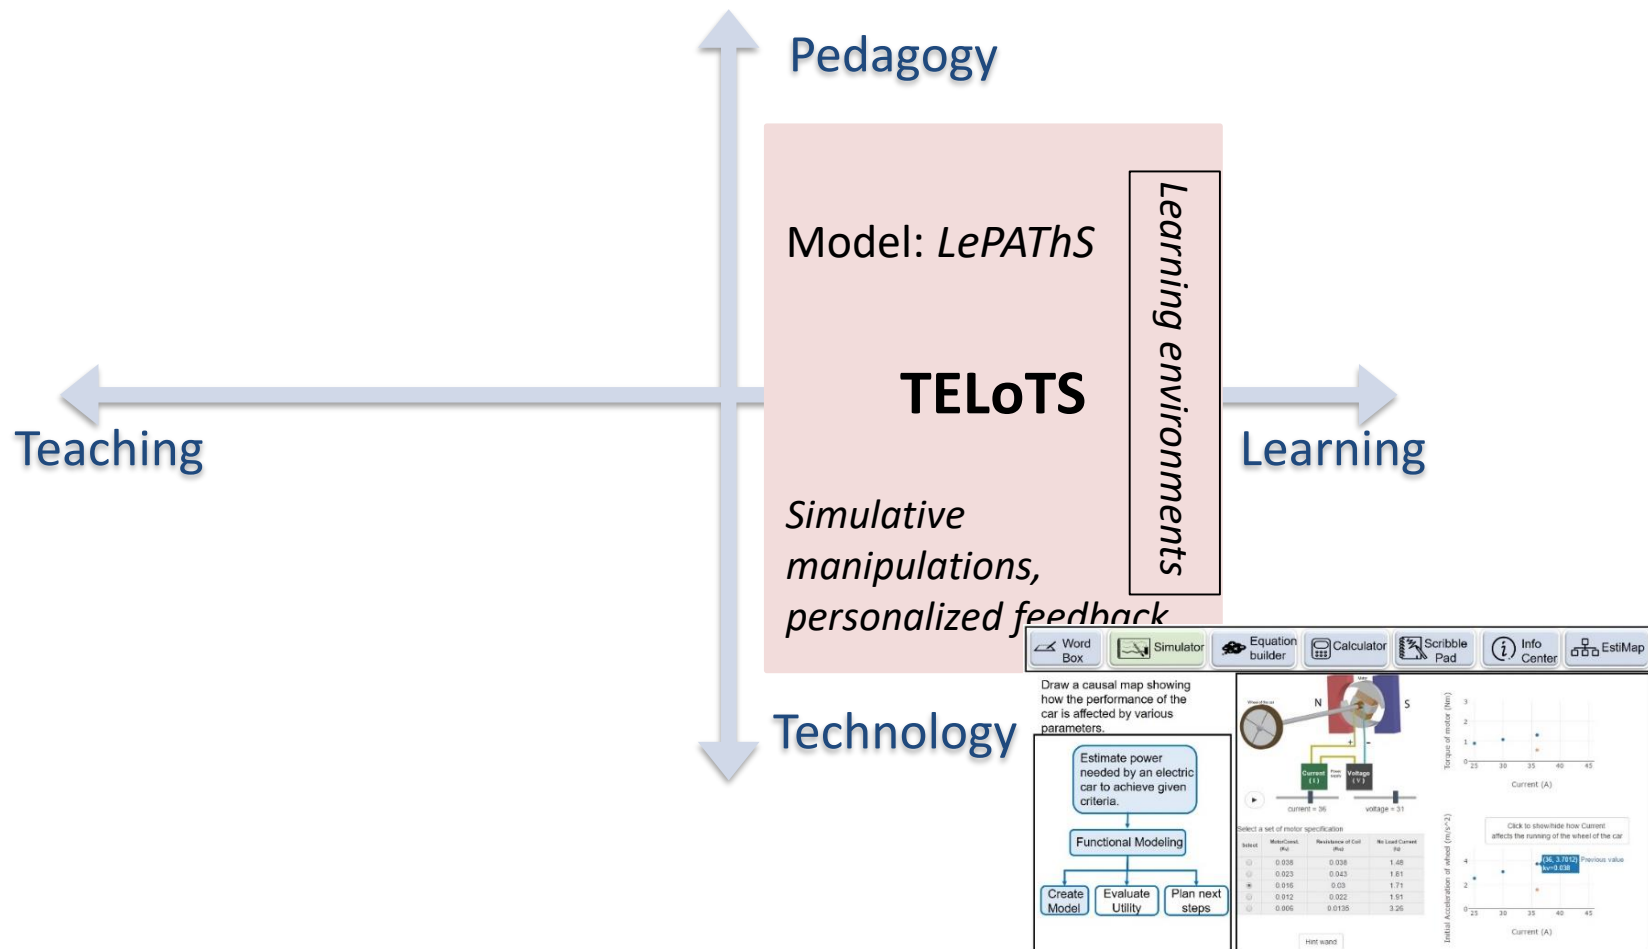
Pedagogy

Model: *LePAThS*

TELoTS

*Simulative manipulations, personalized feedback*

*Learning environments*

Teaching

Learning

Technology

Word Box | Simulator | Equation builder | Calculator | Scribble Pad | Info Center | EstiMap

Draw a causal map showing how the performance of the car is affected by various parameters.

Estimate power needed by an electric car to achieve given criteria.

Functional Modeling

Create Model

Evaluate Utility

Plan next steps

N

S

Current (I)

Voltage (V)

current = 36

voltage = 31

Select a set of motor specification

| Select | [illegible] | Resistance of Coil | No Load Current |
|---|---|---|---|
| | 0.038 | 0.038 | 1.48 |
| | 0.023 | 0.043 | 1.61 |
| | 0.016 | 0.03 | 1.71 |
| | 0.012 | 0.022 | 1.91 |
| | 0.006 | 0.0135 | 3.26 |

Hint wand

Torque of motor (Nm)

Current (A)

Click to show/hide how Current affects the running of the wheel of the car

(36, 3.7012)

Previous value

Initial Acceleration of wheel (m/s^2)

Current (A)